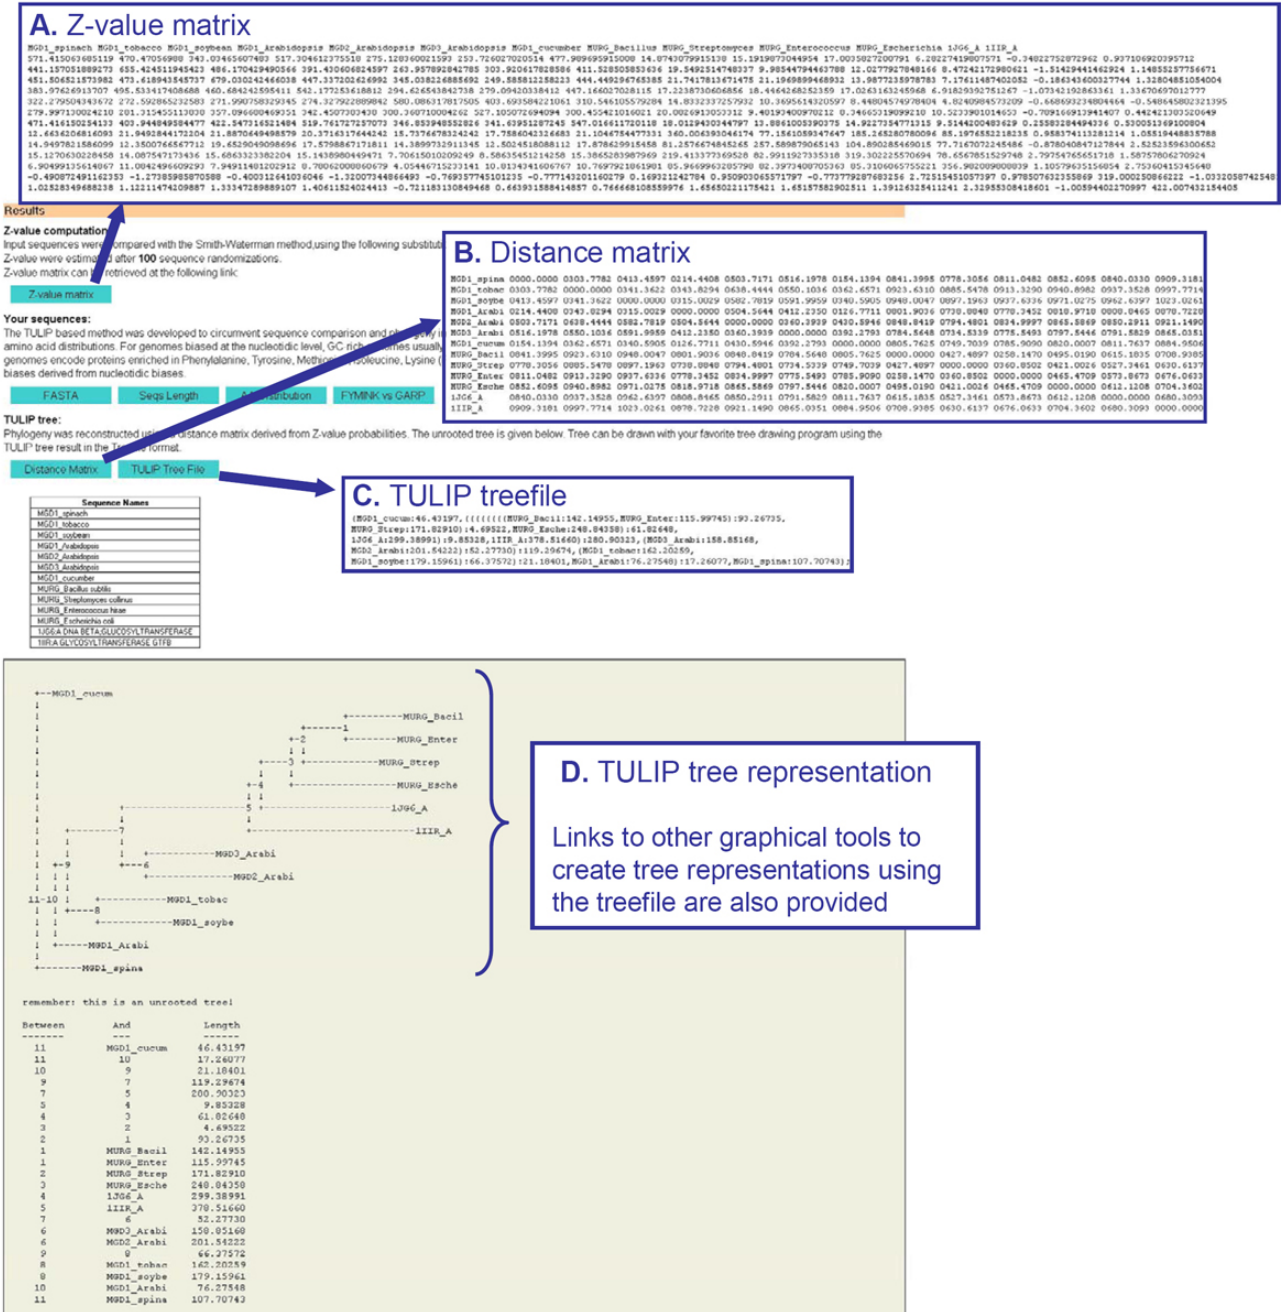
A. Z-value matrix

MGD1_spinach MGD1_tobacco MGD1_soybean MGD1_Arabidopsis MGD2_Arabidopsis MGD3_Arabidopsis MGD1_cucumber MURG_Bacillus MURG_Streptomyces MURG_Enterococcus MURG_Escherichia 1JG6_A 1IIR_A

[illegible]

Results

Z-value computation:
Input sequences were compared with the Smith-Waterman method,using the following substitut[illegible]
Z-value were estimated after 100 sequence randomizations.
Z-value matrix can be retrieved at the following link:

Z-value matrix

Your sequences:
The TULIP based method was developed to circumvent sequence comparison and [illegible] amino acid distributions. For genomes biased at the nucleotidic level, GC rich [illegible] genomes encode proteins enriched in Phenylalanine, Tyrosine, Methio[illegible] Isoleucine, Lysine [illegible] biases derived from nucleotidic biases.

FASTA | Seqs Length | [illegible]stribution | FYMINK vs GARP

TULIP tree:
Phylogeny was reconstructed using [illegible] distance matrix derived from Z-value probabilities. The unrooted tree is given below. Tree can be drawn with your favorite tree drawing program using the TULIP tree result in the T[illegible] format.

Distance Matrix | TULIP Tree File

B. Distance matrix

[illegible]

C. TULIP treefile

(MGD1_cucum:46.43197,(((((((MURG_Bacil:142.14955,MURG_Enter:115.99745):93.26735,MURG_Strep:171.82910):4.69522,MURG_Esche:248.04358):61.02648,1JG6_A:299.38991):9.85328,1IIR_A:378.51660):280.90323,(MGD3_Arabi:158.85168,MGD2_Arabi:201.54222):52.27730):119.29674,(MGD1_tobac:162.20259,MGD1_soybe:179.15961):66.37572):21.18401,MGD1_Arabi:76.27548):17.26077,MGD1_spina:107.70743);

| Sequence Names |
|---|
| MGD1_spinach |
| MGD1_tobacco |
| MGD1_soybean |
| MGD1_Arabidopsis |
| MGD2_Arabidopsis |
| MGD3_Arabidopsis |
| MGD1_cucumber |
| MURG_Bacillus subtilis |
| MURG_Streptomyces collinus |
| MURG_Enterococcus hirae |
| MURG_Escherichia coli |
| 1JG6:A DNA BETA-GLUCOSYLTRANSFERASE |
| 1IIR:A GLYCOSYLTRANSFERASE GTFB |

MGD1_cucum
MURG_Bacil
1
MURG_Enter
2
3
MURG_Strep
4
MURG_Esche
5
1JG6_A
7
1IIR_A
MGD3_Arabi
9
6
MGD2_Arabi
11-10
MGD1_tobac
8
MGD1_soybe
MGD1_Arabi
MGD1_spina

remember: this is an unrooted tree!

| Between | And | Length |
|---|---|---|
| 11 | MGD1_cucum | 46.43197 |
| 11 | 10 | 17.26077 |
| 10 | 9 | 21.18401 |
| 9 | 7 | 119.29674 |
| 7 | 5 | 280.90323 |
| 5 | 4 | 9.85328 |
| 4 | 3 | 61.02648 |
| 3 | 2 | 4.69522 |
| 2 | 1 | 93.26735 |
| 1 | MURG_Bacil | 142.14955 |
| 1 | MURG_Enter | 115.99745 |
| 2 | MURG_Strep | 171.82910 |
| 3 | MURG_Esche | 248.04358 |
| 4 | 1JG6_A | 299.38991 |
| 5 | 1IIR_A | 378.51660 |
| 7 | 6 | 52.27730 |
| 6 | MGD3_Arabi | 158.85168 |
| 6 | MGD2_Arabi | 201.54222 |
| 9 | 8 | 66.37572 |
| 8 | MGD1_tobac | 162.20259 |
| 8 | MGD1_soybe | 179.15961 |
| 10 | MGD1_Arabi | 76.27548 |
| 11 | MGD1_spina | 107.70743 |

D. TULIP tree representation

Links to other graphical tools to create tree representations using the treefile are also provided